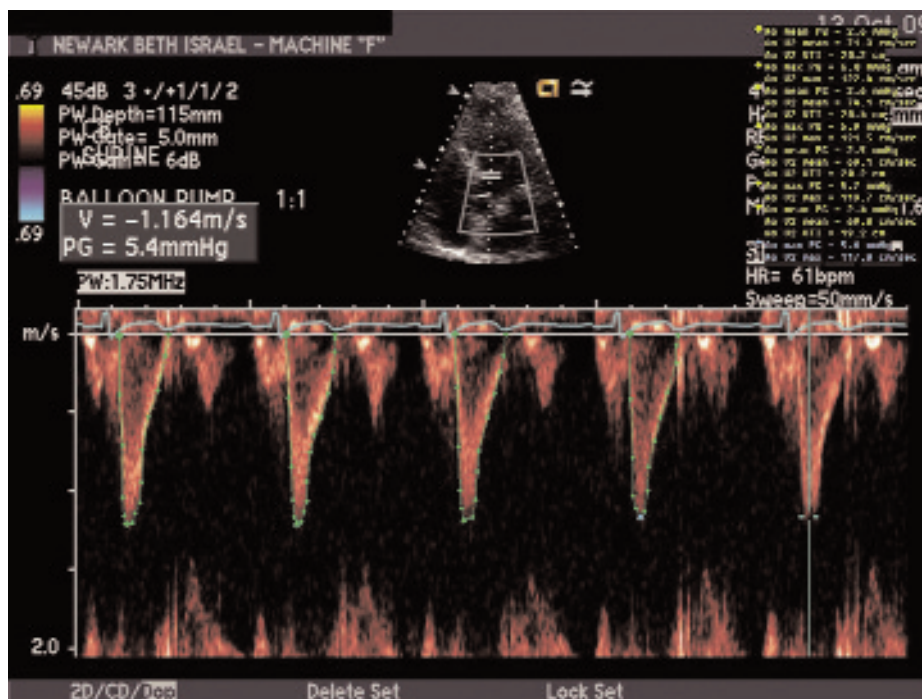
NEWARK BETH ISRAEL - MACHINE "F"

12 Oct 09

.69 45dB 3 •/+1/1/2
PW Depth=115mm
PW Gate= 5.0mm
PW Gain= 6dB
SUPINE

BALLOON PUMP 1:1

V = -1.164m/s
PG = 5.4mmHg

.69

PW:1.75MHz

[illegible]

HR= 61bpm
Sweep=50mm/s

m/s

2.0

2D/CD/Dop Delete Set Lock Set